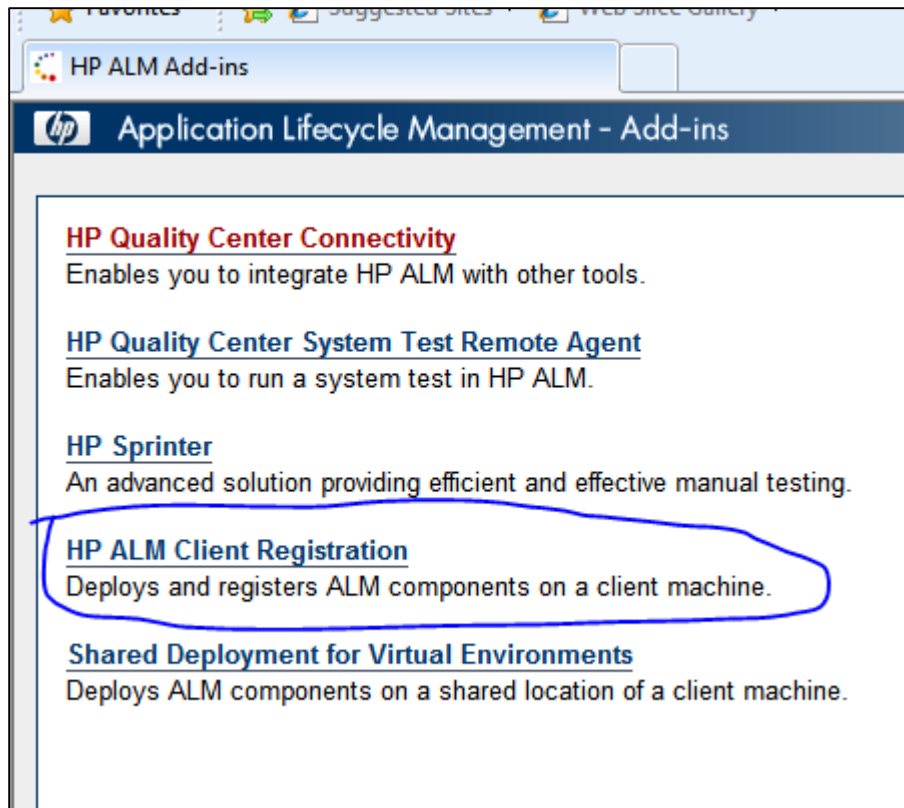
Favorites Suggested Sites Web Slice Gallery

HP ALM Add-ins

hp Application Lifecycle Management - Add-ins

HP Quality Center Connectivity
Enables you to integrate HP ALM with other tools.

HP Quality Center System Test Remote Agent
Enables you to run a system test in HP ALM.

HP Sprinter
An advanced solution providing efficient and effective manual testing.

HP ALM Client Registration
Deploys and registers ALM components on a client machine.

Shared Deployment for Virtual Environments
Deploys ALM components on a shared location of a client machine.